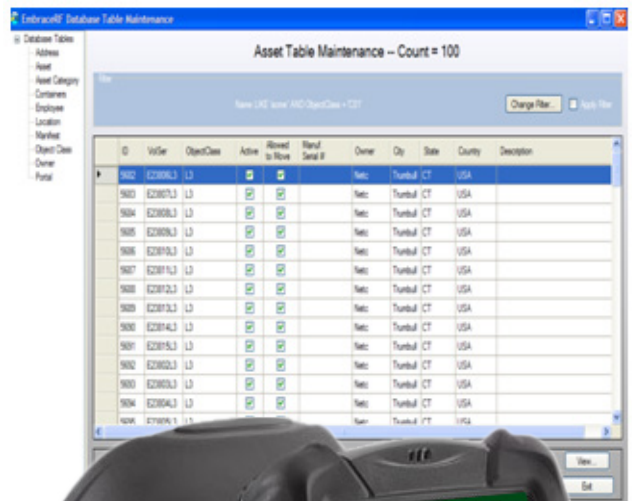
EmbraceRF Database Table Maintenance

Database Tables
Address
Asset
Asset Category
Containers
Employee
Location
Manifest
Object Class
Owner
Portal

Asset Table Maintenance -- Count = 100

Filter
Name LIKE 'scow' AND ObjectClass = 'C01'

Change Filter...
Apply Filter

| ID | VolSer | ObjectClass | Active | Allowed to Move | Manuf Serial # | Owner | City | State | Country | Description |
|---|---|---|---|---|---|---|---|---|---|---|
| 5602 | E23006L3 | L3 | ☑ | ☑ | | Netc | Trumbull | CT | USA | |
| 5603 | E23007L3 | L3 | ☑ | ☑ | | Netc | Trumbull | CT | USA | |
| 5604 | E23008L3 | L3 | ☑ | ☑ | | Netc | Trumbull | CT | USA | |
| 5605 | E23009L3 | L3 | ☑ | ☑ | | Netc | Trumbull | CT | USA | |
| 5606 | E23010L3 | L3 | ☑ | ☑ | | Netc | Trumbull | CT | USA | |
| 5607 | E23011L3 | L3 | ☑ | ☑ | | Netc | Trumbull | CT | USA | |
| 5608 | E23012L3 | L3 | ☑ | ☑ | | Netc | Trumbull | CT | USA | |
| 5609 | E23013L3 | L3 | ☑ | ☑ | | Netc | Trumbull | CT | USA | |
| 5690 | E23014L3 | L3 | ☑ | ☑ | | Netc | Trumbull | CT | USA | |
| 5691 | E23015L3 | L3 | ☑ | ☑ | | Netc | Trumbull | CT | USA | |
| 5692 | E23002L3 | L3 | ☑ | ☑ | | Netc | Trumbull | CT | USA | |
| 5693 | E23003L3 | L3 | ☑ | ☑ | | Netc | Trumbull | CT | USA | |
| 5694 | E23004L3 | L3 | ☑ | ☑ | | Netc | Trumbull | CT | USA | |
| 5695 | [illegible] | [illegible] | | | | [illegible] | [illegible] | CT | USA | |

View...
Exit